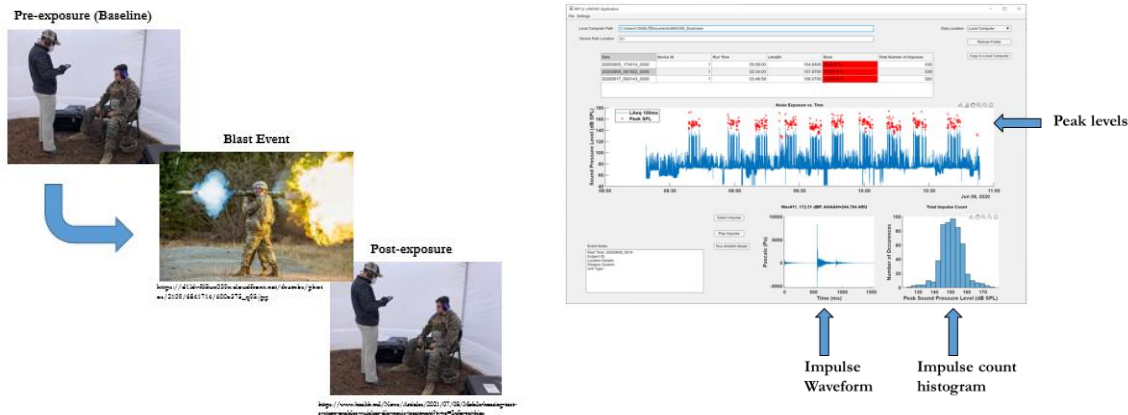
Pre-exposure (Baseline)

Blast Event

https://d1ldvf68ux039x.cloudfront.net/thumbs/photos/2003/6561716/600x375_q95.jpg

Post-exposure

https://www.health.mil/News/Articles/2021/07/08/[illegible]

File Settings

Local Computer Path

Device Path Location

Data Location Local Computer

Rescan Folder

Copy to Local Computer

| Date | Device ID | Run Time | Length | Dose | Total Number of Impulses |
|---|---|---|---|---|---|
| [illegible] | | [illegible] | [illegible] | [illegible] | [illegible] |
| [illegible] | | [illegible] | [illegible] | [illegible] | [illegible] |
| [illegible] | | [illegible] | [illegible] | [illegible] | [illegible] |

Noise Exposure vs. Time

LAeq 100ms
Peak SPL

Sound Pressure Level (dB SPL)

08:00 08:30 09:00 09:30 10:00 10:30 11:00
Jun 08, 2020

Peak levels

Select Impulse

Play Impulse

Run AHAAH Model

Event Notes

Wav#1: 172.31 (dBP, AHAAH=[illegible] ARU)

Pascals (Pa)

0 500 1000 1500
Time (ms)

Total Impulse Count

Number of Occurrences

130 140 150 160 170
Peak Sound Pressure Level (dB SPL)

Impulse Waveform

Impulse count histogram